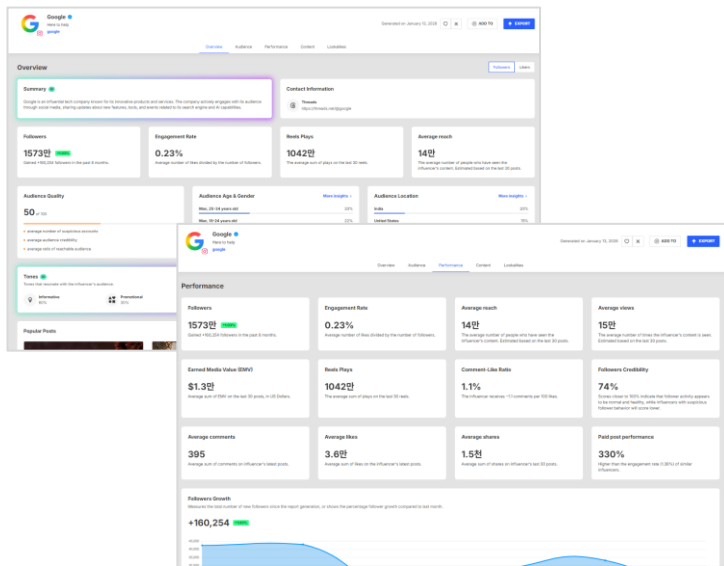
Google
Here to help
google

Generated on January 15, 2026
ADD TO
EXPORT

Overview Audience Performance Content Lookalikes

Overview
Followers Likers

Summary
Google is an influential tech company known for its innovative products and services. The company actively engages with its audience through social media, sharing updates about new features, tools, and events related to its search engine and AI capabilities.

Contact Information
Threads
https://threads.net/@google

Followers
1573만
Gained +160,254 followers in the past 6 months.

Engagement Rate
0.23%
Average number of likes divided by the number of followers.

Reels Plays
1042만
The average sum of plays on the last 30 reels.

Average reach
14만
The average number of people who have seen the influencer's content. Estimated based on the last 30 posts.

Audience Quality
50
average number of suspicious accounts
average audience credibility
average ratio of reachable audience

Audience Age & Gender
More insights
Men, 25-34 years old
Men, 18-24 years old

Audience Location
More insights
India
United States

Tones
Tones that resonate with the influencer's audience
Informative
Promotional

Popular Posts

Google
Here to help
google

Generated on January 15, 2026
ADD TO
EXPORT

Overview Audience Performance Content Lookalikes

Performance

Followers
1573만
Gained +160,254 followers in the past 6 months.

Engagement Rate
0.23%
Average number of likes divided by the number of followers.

Average reach
14만
The average number of people who have seen the influencer's content. Estimated based on the last 30 posts.

Average views
15만
The average number of times the influencer's content is seen. Estimated based on the last 30 posts.

Earned Media Value (EMV)
$1.3만
Average sum of EMV on the last 30 posts, in US Dollars.

Reels Plays
1042만
The average sum of plays on the last 30 reels.

Comment-Like Ratio
1.1%
The influencer receives ~1.1 comments per 100 likes.

Followers Credibility
74%
Scores closer to 100% indicate that follower activity appears to be normal and healthy, while influencers with suspicious follower behavior will score lower.

Average comments
395
Average sum of comments on influencer's latest posts.

Average likes
3.6만
Average sum of likes on the influencer's latest posts.

Average shares
1.5천
Average sum of shares on influencer's last 30 posts.

Paid post performance
330%
Higher than the engagement rate (1.00%) of similar influencers.

Followers Growth
Measures the total number of new followers since the report generation, or shows the percentage follower growth compared to last month.
+160,254